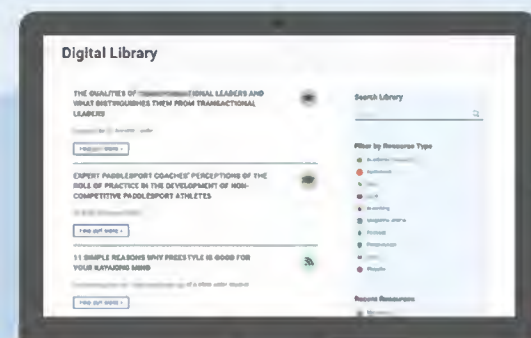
Digital Library

THE QUALITIES OF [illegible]IONAL LEADERS AND WHAT DISTINGUISHES THEM FROM TRANSACTIONAL LEADERS

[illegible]

FIND OUT MORE ›

EXPERT PADDLESPORT COACHES' PERCEPTIONS OF THE ROLE OF PRACTICE IN THE DEVELOPMENT OF NON-COMPETITIVE PADDLESPORT ATHLETES

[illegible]

FIND OUT MORE ›

11 SIMPLE REASONS WHY FREESTYLE IS GOOD FOR YOUR KAYAKING MIND

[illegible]

FIND OUT MORE ›

Search Library

Filter by Resource Type

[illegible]

Recent Resources

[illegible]